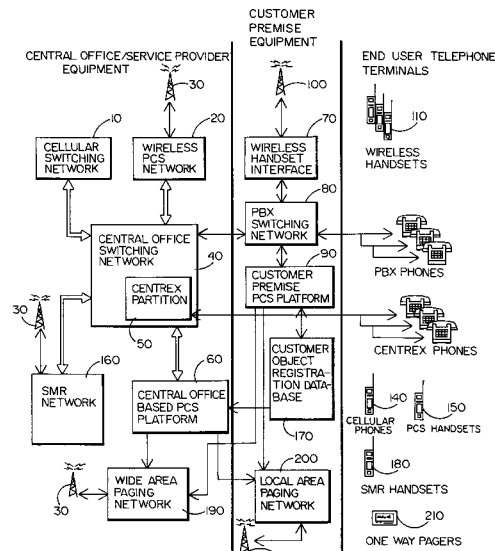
CUSTOMER PREMISE EQUIPMENT

CENTRAL OFFICE/SERVICE PROVIDER EQUIPMENT

END USER TELEPHONE TERMINALS

30

100

10

CELLULAR SWITCHING NETWORK

20

WIRELESS PCS NETWORK

70

WIRELESS HANDSET INTERFACE

110

WIRELESS HANDSETS

80

PBX SWITCHING NETWORK

CENTRAL OFFICE SWITCHING NETWORK

40

CENTREX PARTITION

90

CUSTOMER PREMISE PCS PLATFORM

PBX PHONES

30

50

CENTREX PHONES

160

SMR NETWORK

60

CENTRAL OFFICE BASED PCS PLATFORM

CUSTOMER OBJECT REGISTRATION DATABASE

140

CELLULAR PHONES

150

PCS HANDSETS

170

180

SMR HANDSETS

200

WIDE AREA PAGING NETWORK

LOCAL AREA PAGING NETWORK

30

190

210

ONE WAY PAGERS